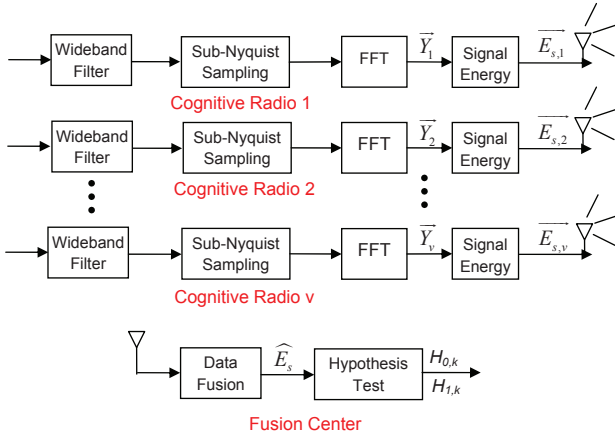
Wideband Filter

Sub-Nyquist Sampling

FFT

$\overrightarrow{Y_1}$

Signal Energy

$\overrightarrow{E_{s,1}}$

Cognitive Radio 1

Wideband Filter

Sub-Nyquist Sampling

FFT

$\overrightarrow{Y_2}$

Signal Energy

$\overrightarrow{E_{s,2}}$

Cognitive Radio 2

Wideband Filter

Sub-Nyquist Sampling

FFT

$\overrightarrow{Y_v}$

Signal Energy

$\overrightarrow{E_{s,v}}$

Cognitive Radio v

Data Fusion

$\widehat{E_s}$

Hypothesis Test

$H_{0,k}$

$H_{1,k}$

Fusion Center